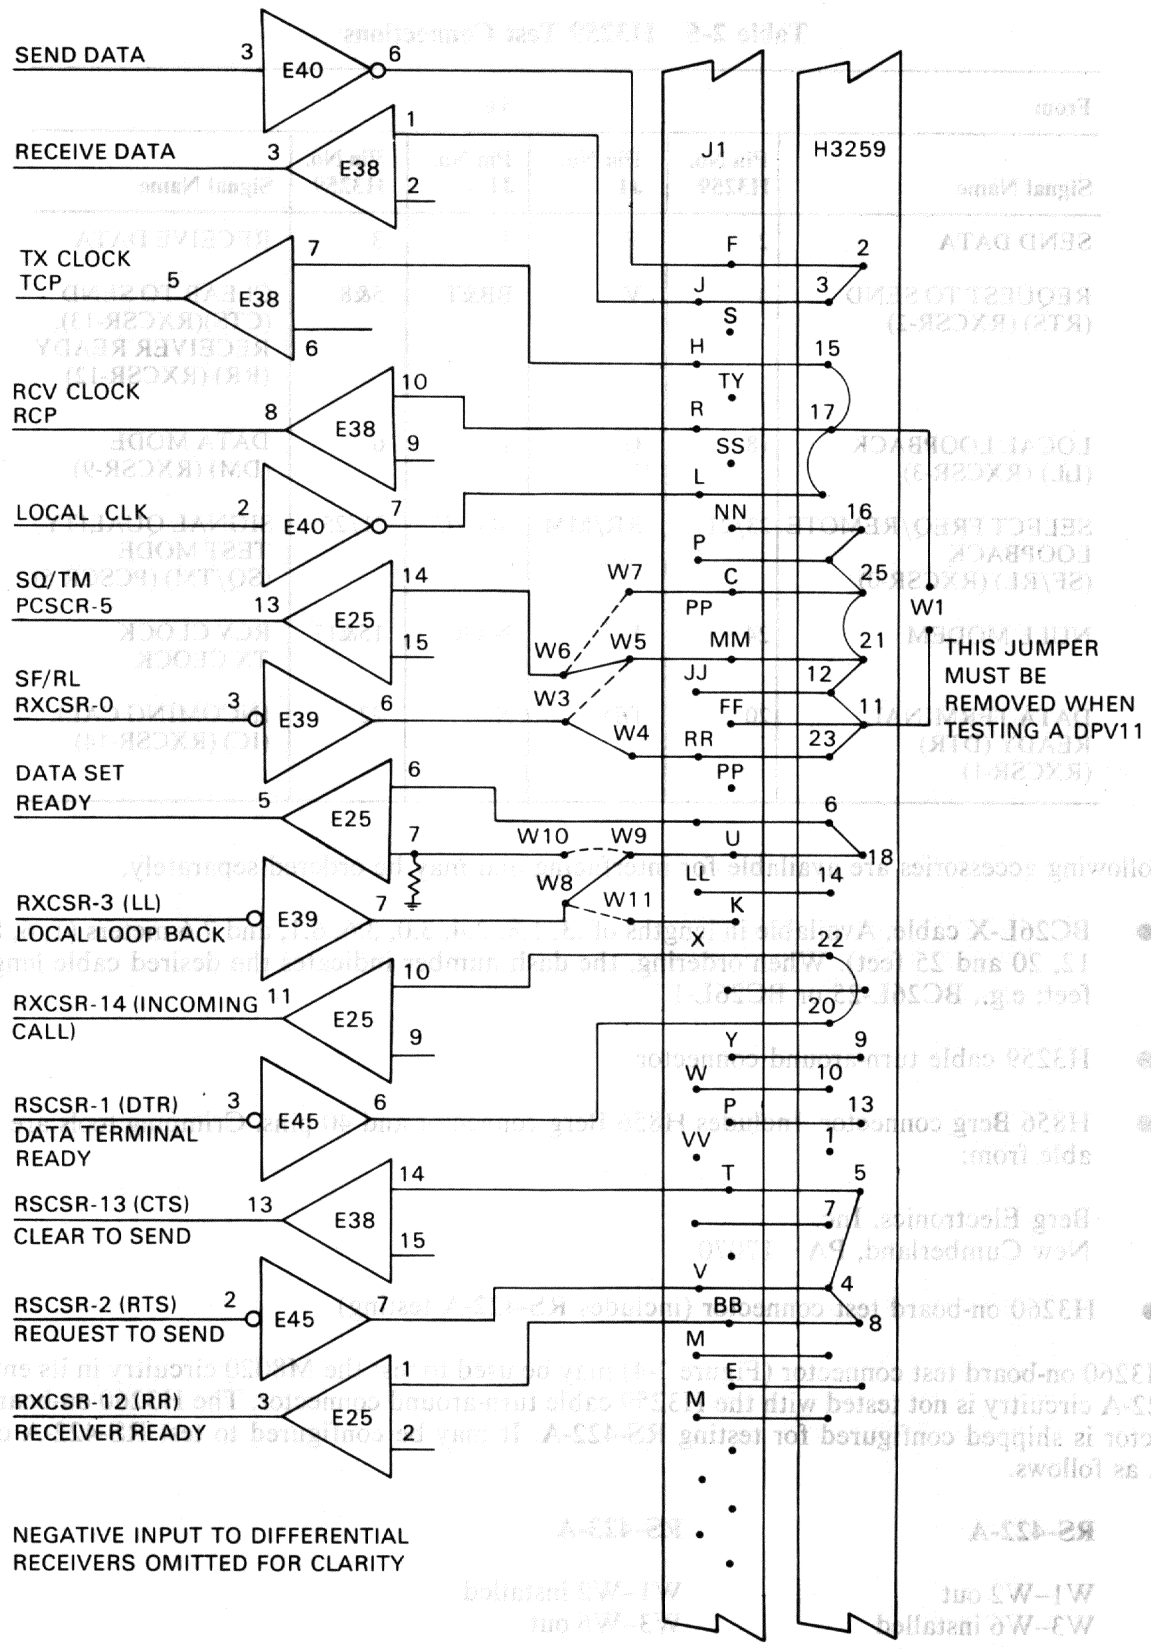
SEND DATA 3 E40 6

RECEIVE DATA 3 E38 1 2

J1 H3259

TX CLOCK TCP 5 E38 7 6

F 2
J 3
S
H 15
TY
R 17
SS
L
NN 16
P
C 25
PP
MM 21
JJ 12
FF 11
RR 23
PP
6
U 18
LL 14
K
X 22
20
Y 9
W 10
P 13
VV 1
T 5
7
V 4
BB 8
M
E
M

RCV CLOCK RCP 8 E38 10 9

LOCAL CLK 2 E40 7

SQ/TM PCSCR-5 13 E25 14 15

W7 W6 W5 W3 W4

W1

THIS JUMPER MUST BE REMOVED WHEN TESTING A DPV11

SF/RL RXCSR-0 3 E39 6

DATA SET READY 5 E25 6 7

W10 W9 W8 W11

RXCSR-3 (LL) LOCAL LOOP BACK E39 7

RXCSR-14 (INCOMING CALL) 11 E25 10 9

RSCSR-1 (DTR) DATA TERMINAL READY 3 E45 6

RSCSR-13 (CTS) CLEAR TO SEND 13 E38 14 15

RSCSR-2 (RTS) REQUEST TO SEND 2 E45 7

RXCSR-12 (RR) RECEIVER READY 3 E25 1 2

NEGATIVE INPUT TO DIFFERENTIAL RECEIVERS OMITTED FOR CLARITY